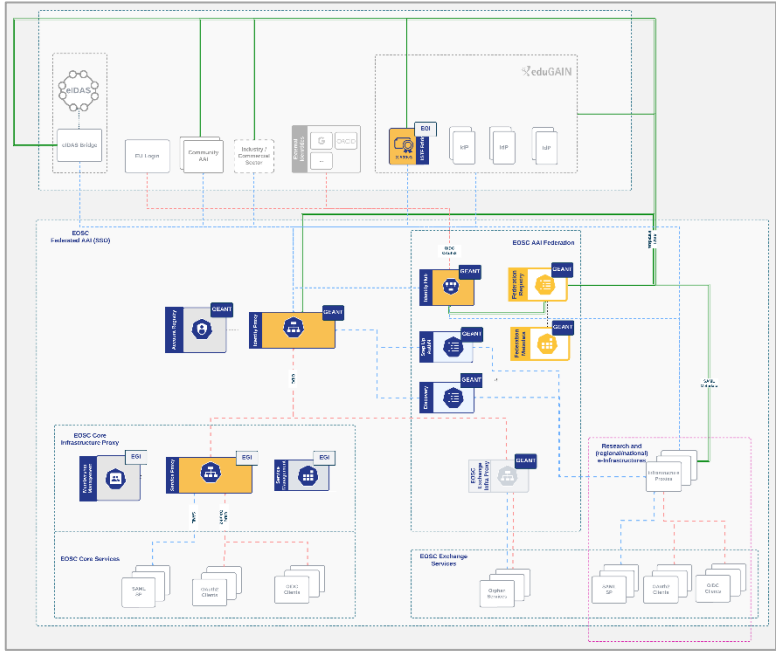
eduGAIN

eIDAS

eIDAS Bridge

EU Login

Community AAI

Industry / Commercial Sector

Social Identities

G

ORCID

...

EGI

IdP

IdP

IdP

EOSC Federated AAI (SSO)

EOSC AAI Federation

GÉANT

Identity Hub

GÉANT

Federation Registry

GÉANT

Access Registry

GÉANT

Identity Proxy

GÉANT

GÉANT

Federation Metadata

GÉANT

Discovery

EOSC Core Infrastructure Proxy

EGI

EGI

Service Proxy

EGI

GÉANT

EOSC Exchange Infra Proxy

Research and (regional/national) e-Infrastructures

Infrastructure Proxies

EOSC Core Services

SAML SP

OAuth2 Clients

OIDC Clients

EOSC Exchange Services

Digital Services

SAML SP

OAuth2 Clients

OIDC Clients